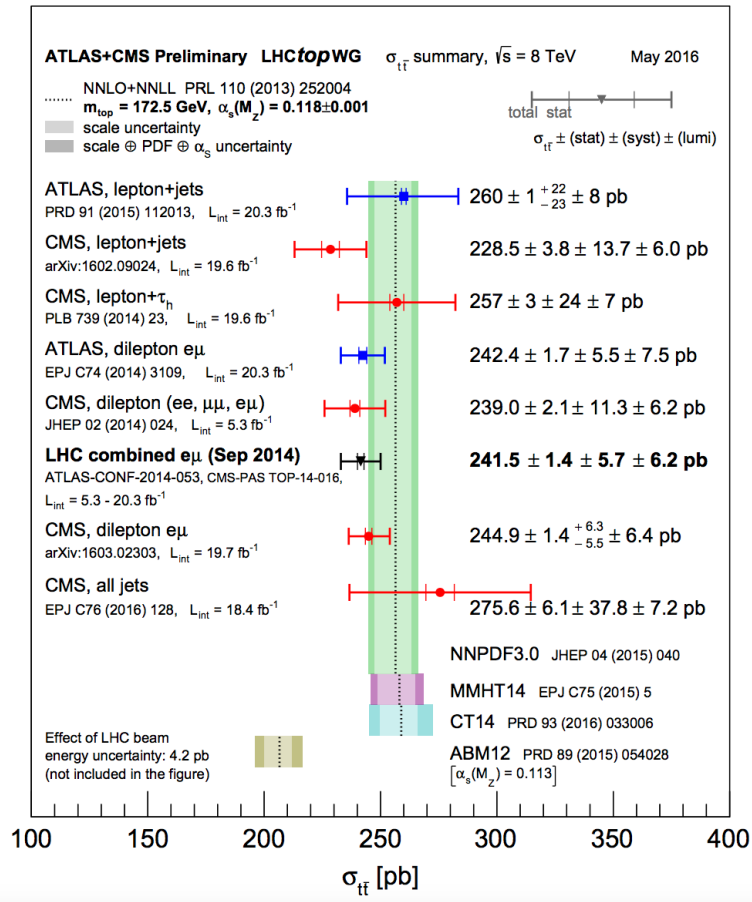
ATLAS+CMS Preliminary LHC*top*WG $\sigma_{t\bar{t}}$ summary, $\sqrt{s}$ = 8 TeV May 2016

NNLO+NNLL PRL 110 (2013) 252004
$m_{top}$ = 172.5 GeV, $\alpha_s(M_Z) = 0.118\pm0.001$
scale uncertainty
scale $\oplus$ PDF $\oplus$ $\alpha_s$ uncertainty

total stat

$\sigma_{t\bar{t}} \pm$ (stat) $\pm$ (syst) $\pm$ (lumi)

ATLAS, lepton+jets
PRD 91 (2015) 112013, $L_{int}$ = 20.3 fb$^{-1}$
$260 \pm 1 ^{+22}_{-23} \pm 8$ pb

CMS, lepton+jets
arXiv:1602.09024, $L_{int}$ = 19.6 fb$^{-1}$
$228.5 \pm 3.8 \pm 13.7 \pm 6.0$ pb

CMS, lepton+$\tau_h$
PLB 739 (2014) 23, $L_{int}$ = 19.6 fb$^{-1}$
$257 \pm 3 \pm 24 \pm 7$ pb

ATLAS, dilepton e$\mu$
EPJ C74 (2014) 3109, $L_{int}$ = 20.3 fb$^{-1}$
$242.4 \pm 1.7 \pm 5.5 \pm 7.5$ pb

CMS, dilepton (ee, $\mu\mu$, e$\mu$)
JHEP 02 (2014) 024, $L_{int}$ = 5.3 fb$^{-1}$
$239.0 \pm 2.1 \pm 11.3 \pm 6.2$ pb

LHC combined e$\mu$ (Sep 2014)
ATLAS-CONF-2014-053, CMS-PAS TOP-14-016,
$L_{int}$ = 5.3 - 20.3 fb$^{-1}$
$241.5 \pm 1.4 \pm 5.7 \pm 6.2$ pb

CMS, dilepton e$\mu$
arXiv:1603.02303, $L_{int}$ = 19.7 fb$^{-1}$
$244.9 \pm 1.4 ^{+6.3}_{-5.5} \pm 6.4$ pb

CMS, all jets
EPJ C76 (2016) 128, $L_{int}$ = 18.4 fb$^{-1}$
$275.6 \pm 6.1 \pm 37.8 \pm 7.2$ pb

NNPDF3.0 JHEP 04 (2015) 040
MMHT14 EPJ C75 (2015) 5
CT14 PRD 93 (2016) 033006
ABM12 PRD 89 (2015) 054028
$[\alpha_s(M_Z) = 0.113]$

Effect of LHC beam energy uncertainty: 4.2 pb (not included in the figure)

100 150 200 250 300 350 400
$\sigma_{t\bar{t}}$ [pb]